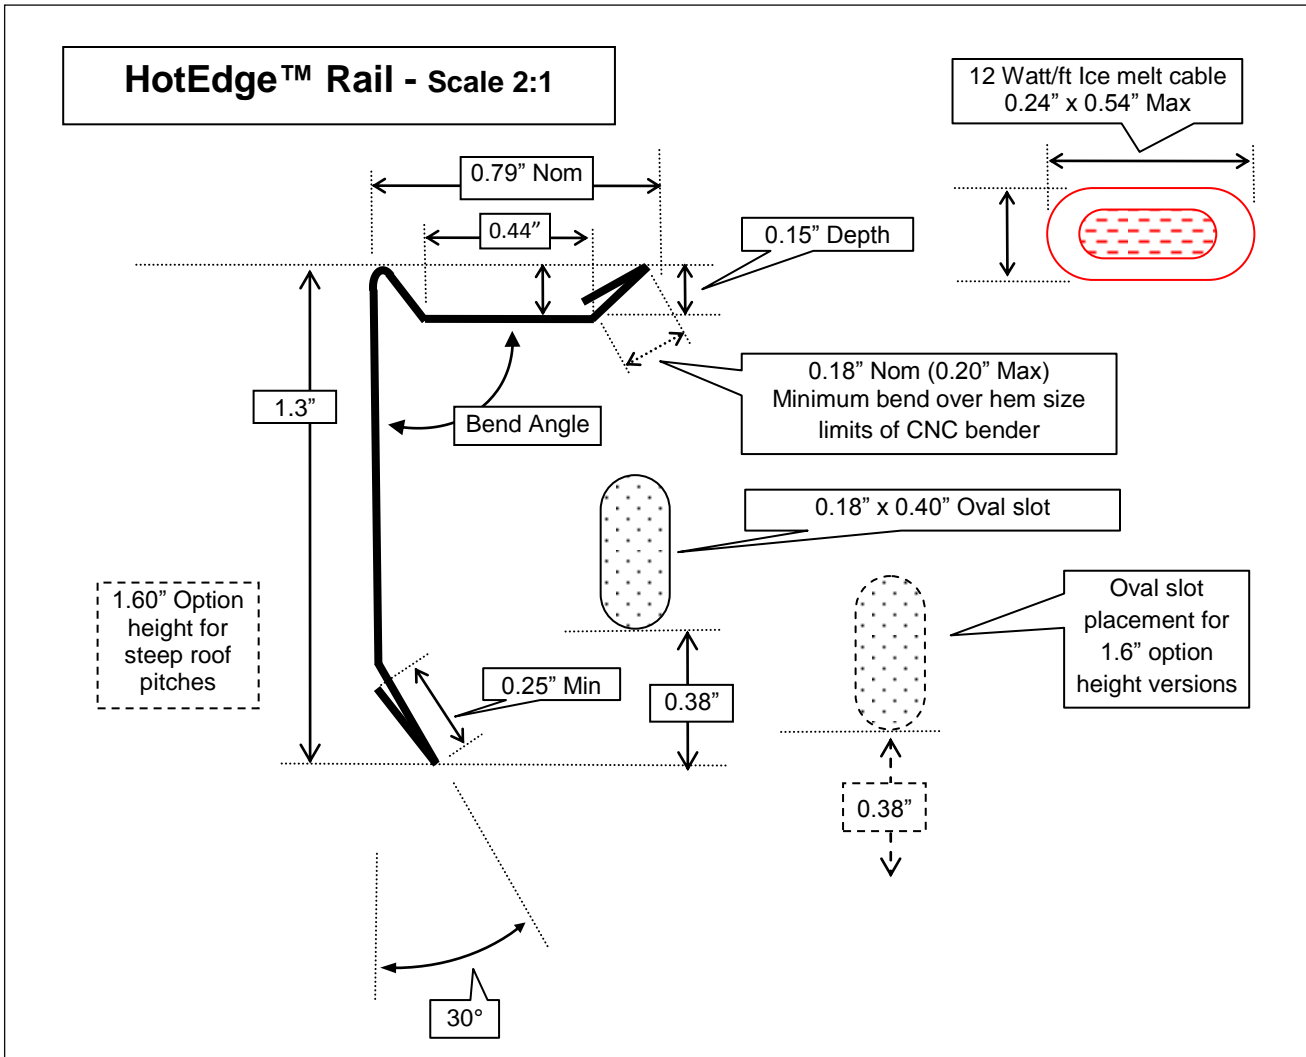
HotEdge™ Rail - Scale 2:1

12 Watt/ft Ice melt cable
0.24" x 0.54" Max

0.79" Nom

0.44"

0.15" Depth

1.3"

Bend Angle

0.18" Nom (0.20" Max)
Minimum bend over hem size
limits of CNC bender

0.18" x 0.40" Oval slot

1.60" Option
height for
steep roof
pitches

0.25" Min

0.38"

Oval slot
placement for
1.6" option
height versions

0.38"

30°